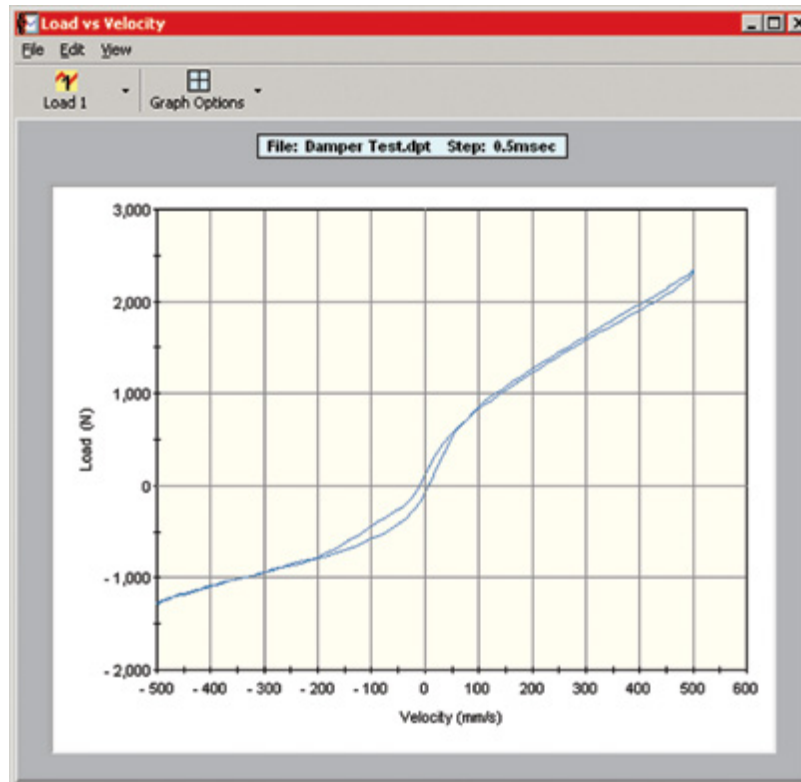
Load vs Velocity

File Edit View

Load 1

Graph Options

File: Damper Test.dpt Step: 0.5msec

3,000
2,000
1,000
0
- 1,000
- 2,000

Load (N)

- 500 - 400 - 300 - 200 - 100 0 100 200 300 400 500 600

Velocity (mm/s)